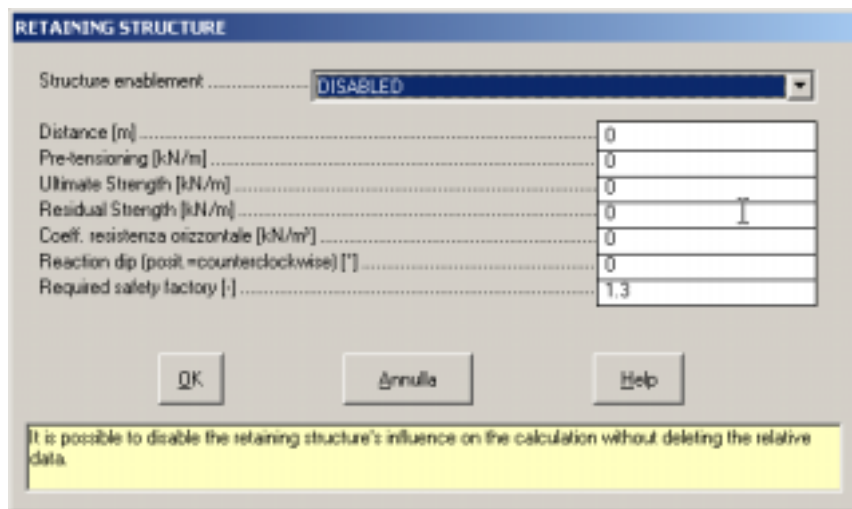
RETAINING STRUCTURE

Structure enablement ............................ DISABLED

Distance [m] ............................................................. 0
Pre-tensioning [kN/m] ............................................... 0
Ultimate Strength [kN/m] ........................................... 0
Residual Strength [kN/m] ........................................... 0
Coeff. resistenza orizzontale [kN/m³] ............................ 0
Reaction dip (posit.=counterclockwise) [°] ........................ 0
Required safety factory [-] .......................................... 1.3

OK

Annulla

Help

It is possible to disable the retaining structure's influence on the calculation without deleting the relative data.